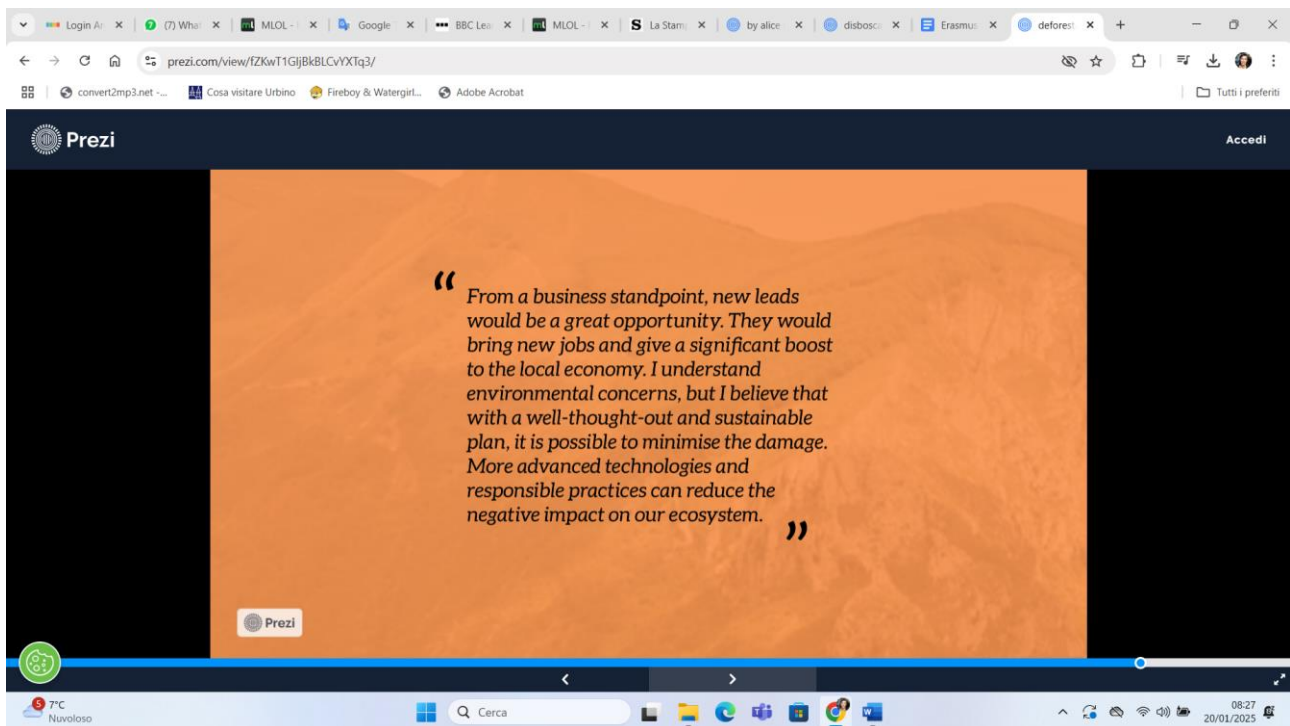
Login Ar × (7) What × MLOL - × Google × BBC Lea × MLOL - × La Stam × by alice × disbosc × Erasmus × deforest × +

prezi.com/view/fZKwT1GljBkBLCvYXTq3/

convert2mp3.net -... Cosa visitare Urbino Fireboy & Watergirl... Adobe Acrobat

Tutti i preferiti

Prezi

Accedi

“From a business standpoint, new leads would be a great opportunity. They would bring new jobs and give a significant boost to the local economy. I understand environmental concerns, but I believe that with a well-thought-out and sustainable plan, it is possible to minimise the damage. More advanced technologies and responsible practices can reduce the negative impact on our ecosystem.”

Prezi

7°C
Nuvoloso

Cerca

08:27
20/01/2025